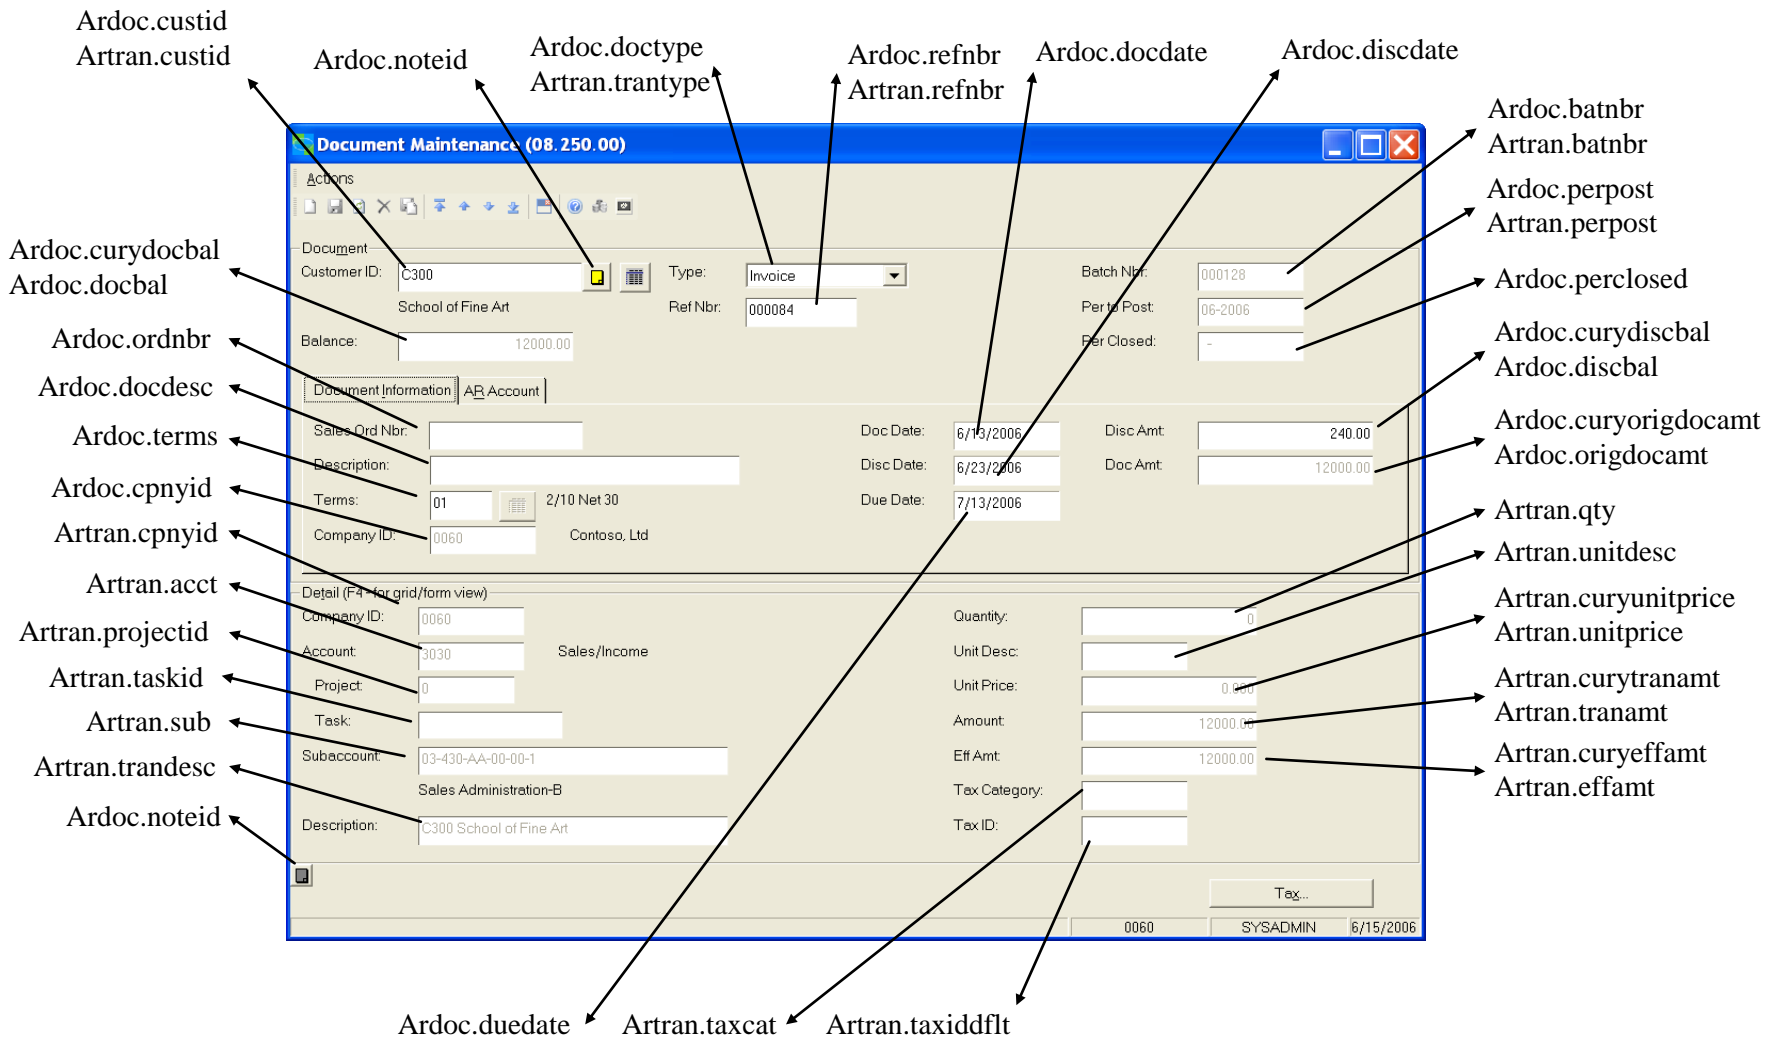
Ardoc.custid
Artran.custid

Ardoc.noteid

Ardoc.doctype
Artran.trantype

Ardoc.refnbr
Artran.refnbr

Ardoc.docdate

Ardoc.discdate

Ardoc.batnbr
Artran.batnbr

Ardoc.perpost
Artran.perpost

Ardoc.perclosed

Ardoc.curydiscbal
Ardoc.discbal

Ardoc.curyorigdocamt
Ardoc.origdocamt

Artran.qty

Artran.unitdesc

Artran.curyunitprice
Artran.unitprice

Artran.curytranamt
Artran.tranamt

Artran.curyeffamt
Artran.effamt

Ardoc.curydocbal
Ardoc.docbal

Ardoc.ordnbr

Ardoc.docdesc

Ardoc.terms

Ardoc.cpnyid

Artran.cpnyid

Artran.acct

Artran.projectid

Artran.taskid

Artran.sub

Artran.trandesc

Ardoc.noteid

Document Maintenance (08.250.00)

Actions

Document
Customer ID: C300
School of Fine Art
Type: Invoice
Ref Nbr: 000084
Batch Nbr: 000128
Per to Post: 06-2006
Per Closed: -
Balance: 12000.00

Document Information | AR Account

Sales Ord Nbr:
Description:
Terms: 01 2/10 Net 30
Company ID: 0060 Contoso, Ltd
Doc Date: 6/13/2006
Disc Date: 6/23/2006
Due Date: 7/13/2006
Disc Amt: 240.00
Doc Amt: 12000.00

Detail (F4 for grid/form view)
Company ID: 0060
Account: 3030 Sales/Income
Project: 0
Task:
Subaccount: 03-430-AA-00-00-1
Sales Administration-B
Description: C300 School of Fine Art
Quantity: 0
Unit Desc:
Unit Price: 0.000
Amount: 12000.00
Eff Amt: 12000.00
Tax Category:
Tax ID:

Tax...

0060 SYSADMIN 6/15/2006

Ardoc.duedate
Artran.taxcat
Artran.taxiddflt